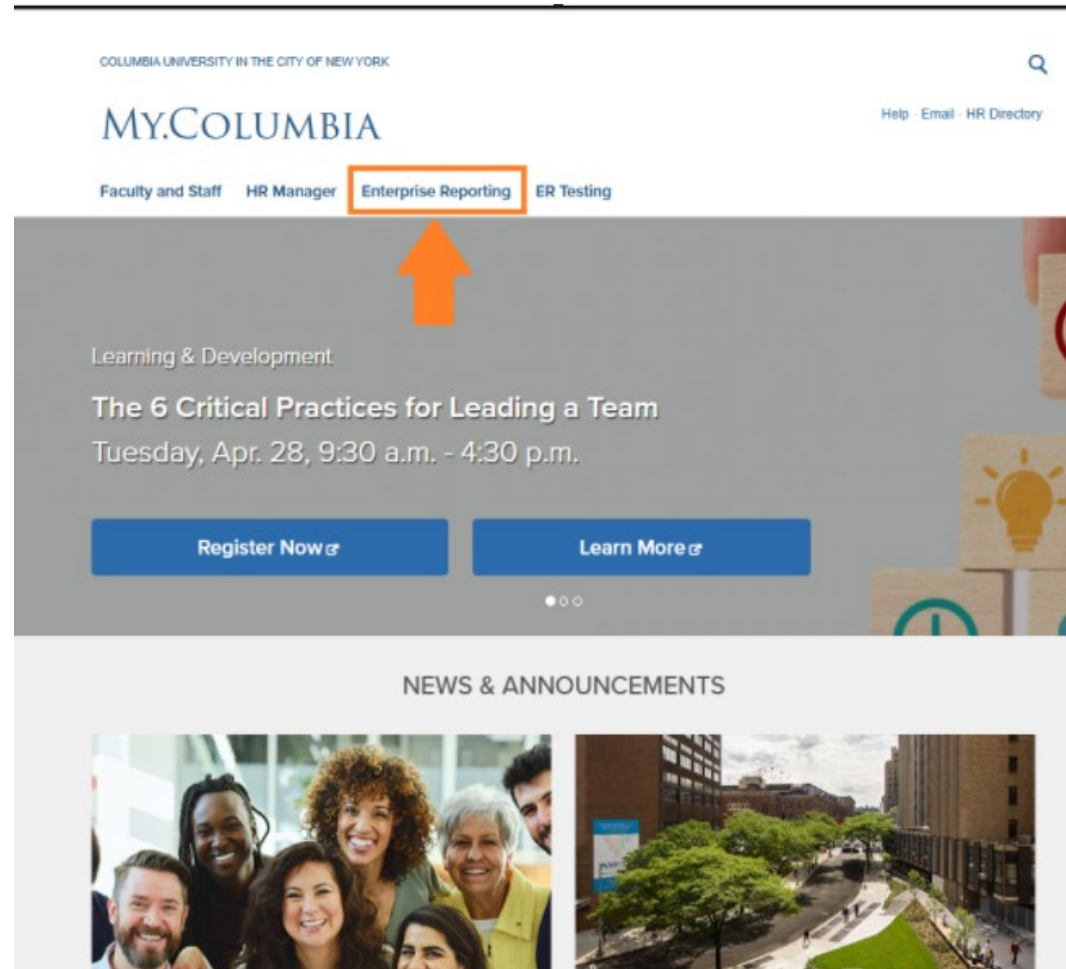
COLUMBIA UNIVERSITY IN THE CITY OF NEW YORK

MY.COLUMBIA

Help · Email · HR Directory

Faculty and Staff HR Manager Enterprise Reporting ER Testing

Learning & Development

The 6 Critical Practices for Leading a Team

Tuesday, Apr. 28, 9:30 a.m. - 4:30 p.m.

Register Now

Learn More

NEWS & ANNOUNCEMENTS